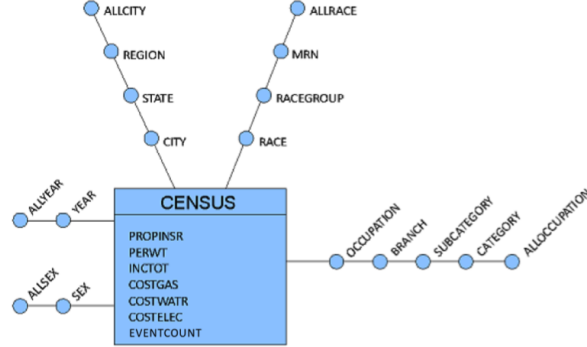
ALLCITY
REGION
STATE
CITY

ALLRACE
MRN
RACEGROUP
RACE

ALLYEAR
YEAR

ALLSEX
SEX

CENSUS
PROPINSR
PERWT
INCTOT
COSTGAS
COSTWATR
COSTELEC
EVENTCOUNT

OCCUPATION
BRANCH
SUBCATEGORY
CATEGORY
ALLOCCUPATION